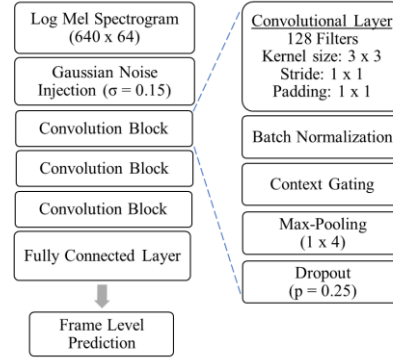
Log Mel Spectrogram
(640 x 64)

Gaussian Noise Injection (σ = 0.15)

Convolution Block

Convolution Block

Convolution Block

Fully Connected Layer

Frame Level Prediction

Convolutional Layer
128 Filters
Kernel size: 3 x 3
Stride: 1 x 1
Padding: 1 x 1

Batch Normalization

Context Gating

Max-Pooling
(1 x 4)

Dropout
(p = 0.25)